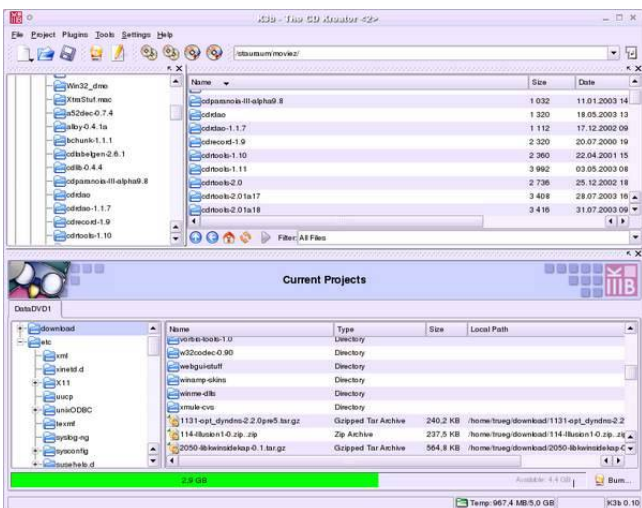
K3b - The CD Kreator <2>

File Project Plugins Tools Settings Help

/daten/moviez/

Win32_dmo
XtraStuf.mac
a52dec-0.7.4
alloy-0.4.1a
bchunk-1.1.1
cdlabelgen-2.6.1
cdlib-0.4.4
cdparanoia-III-alpha9.8
cdrdao
cdrdao-1.1.7
cdrecord-1.9
cdrtools-1.10

| Name | Size | Date |
|---|---|---|
| cdparanoia-III-alpha9.8 | 1 032 | 11.01.2003 14 |
| cdrdao | 1 320 | 18.05.2003 13 |
| cdrdao-1.1.7 | 1 112 | 17.12.2002 09 |
| cdrecord-1.9 | 2 320 | 20.07.2000 19 |
| cdrtools-1.10 | 2 360 | 22.04.2001 15 |
| cdrtools-1.11 | 3 992 | 03.05.2003 08 |
| cdrtools-2.0 | 2 736 | 25.12.2002 18 |
| cdrtools-2.01a17 | 3 408 | 28.07.2003 16 |
| cdrtools-2.01a18 | 3 416 | 31.07.2003 09 |

Filter: All Files

Current Projects

DataDVD1

download
etc
xml
xinetd.d
X11
uucp
unixODBC
texmf
syslog-ng
sysconfig
susehelp.d

| Name | Type | Size | Local Path |
|---|---|---|---|
| vorbis-tools-1.0 | Directory | | |
| w32codec-0.90 | Directory | | |
| webgui-stuff | Directory | | |
| winamp-skins | Directory | | |
| winme-dlls | Directory | | |
| xmule-cvs | Directory | | |
| 1131-opt_dyndns-2.2.0pre5.tar.gz | Gzipped Tar Archive | 240,2 KB | /home/trueg/download/1131-opt_dyndns-2.2 |
| 114-Illusion1-0.zip..zip | Zip Archive | 237,5 KB | /home/trueg/download/114-Illusion1-0.zip..zip |
| 2050-libkwinsidekap-0.1.tar.gz | Gzipped Tar Archive | 564,8 KB | /home/trueg/download/2050-libkwinsidekap-0 |

2,9 GB
Available: 4,4 GB
Burn...

Temp: 967,4 MB/5,0 GB
K3b 0.10